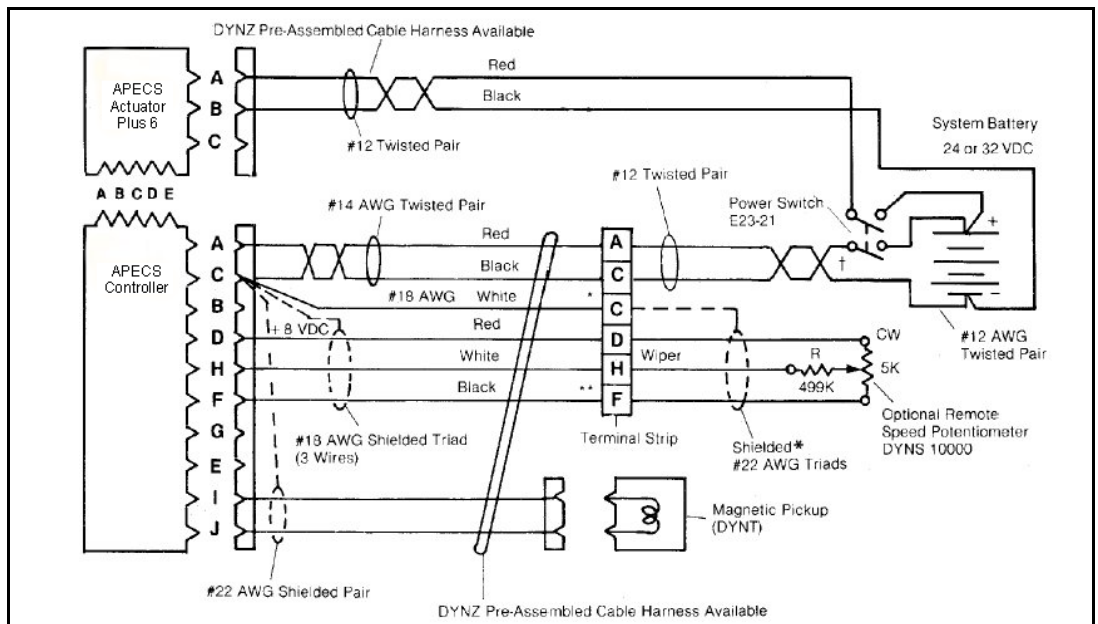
DYNZ Pre-Assembled Cable Harness Available

APECS Actuator Plus 6

A
B
C

Red
Black

#12 Twisted Pair

System Battery
24 or 32 VDC

A B C D E

#14 AWG Twisted Pair

#12 Twisted Pair

Power Switch
E23-21

APECS Controller

A
C
B
D
H
F
G
E
I
J

Red
Black
#18 AWG White
Red
White
Black

+ 8 VDC

A
C
C
D
H
F

†

+
-

*
**

Wiper

CW
R
499K
5K

#12 AWG Twisted Pair

#18 AWG Shielded Triad (3 Wires)

Terminal Strip

Shielded*
#22 AWG Triads

Optional Remote Speed Potentiometer DYNS 10000

Magnetic Pickup (DYNT)

#22 AWG Shielded Pair

DYNZ Pre-Assembled Cable Harness Available